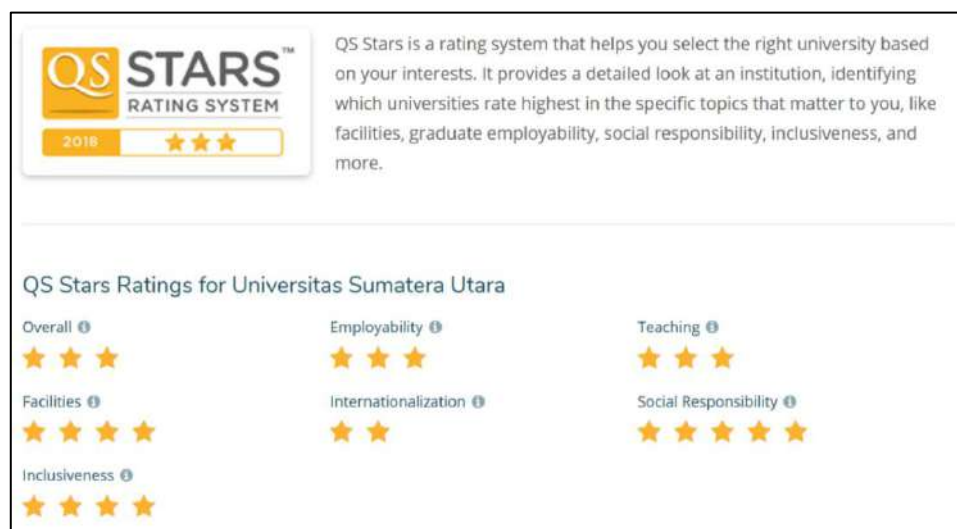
QS STARS™
RATING SYSTEM
2018 ★★★

QS Stars is a rating system that helps you select the right university based on your interests. It provides a detailed look at an institution, identifying which universities rate highest in the specific topics that matter to you, like facilities, graduate employability, social responsibility, inclusiveness, and more.

QS Stars Ratings for Universitas Sumatera Utara

Overall ⓘ
★★★

Employability ⓘ
★★★

Teaching ⓘ
★★★

Facilities ⓘ
★★★★

Internationalization ⓘ
★★

Social Responsibility ⓘ
★★★★★

Inclusiveness ⓘ
★★★★